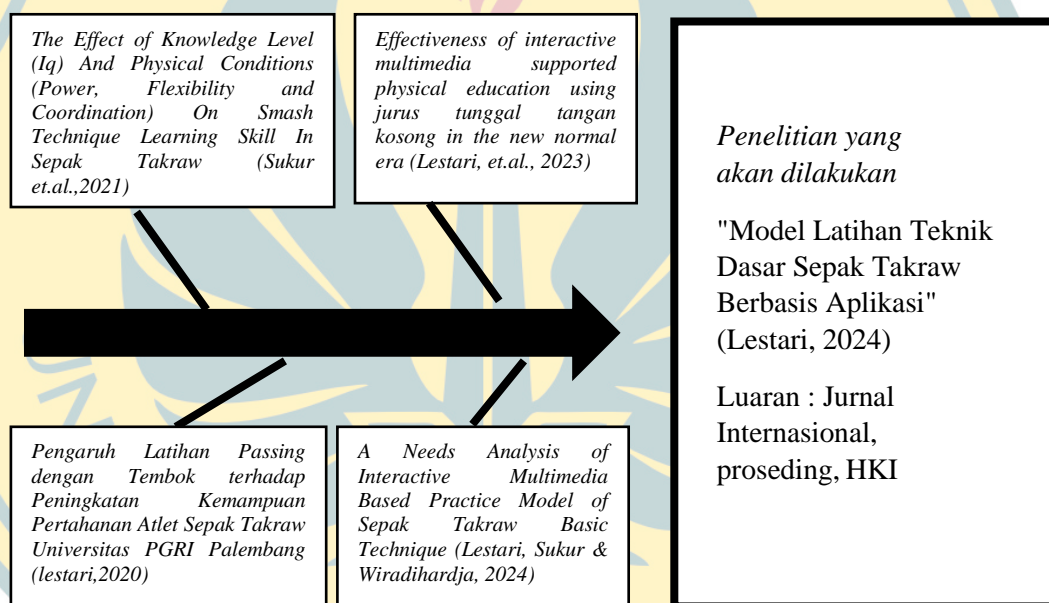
The Effect of Knowledge Level (Iq) And Physical Conditions (Power, Flexibility and Coordination) On Smash Technique Learning Skill In Sepak Takraw (Sukur et.al.,2021)

Effectiveness of interactive multimedia supported physical education using jurus tunggal tangan kosong in the new normal era (Lestari, et.al., 2023)

Penelitian yang akan dilakukan

"Model Latihan Teknik Dasar Sepak Takraw Berbasis Aplikasi" (Lestari, 2024)

Luaran : Jurnal Internasional, proseding, HKI

Pengaruh Latihan Passing dengan Tembok terhadap Peningkatan Kemampuan Pertahanan Atlet Sepak Takraw Universitas PGRI Palembang (lestari,2020)

A Needs Analysis of Interactive Multimedia Based Practice Model of Sepak Takraw Basic Technique (Lestari, Sukur & Wiradihardja, 2024)